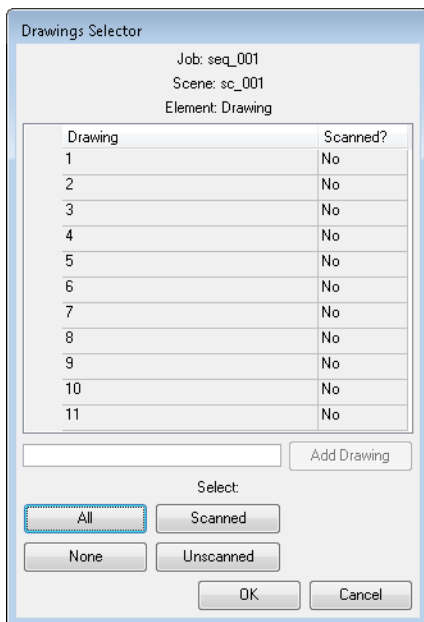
Drawings Selector

Job: seq_001

Scene: sc_001

Element: Drawing

| Drawing | Scanned? |
|---|---|
| 1 | No |
| 2 | No |
| 3 | No |
| 4 | No |
| 5 | No |
| 6 | No |
| 7 | No |
| 8 | No |
| 9 | No |
| 10 | No |
| 11 | No |

Add Drawing

Select:

All

Scanned

None

Unscanned

OK

Cancel